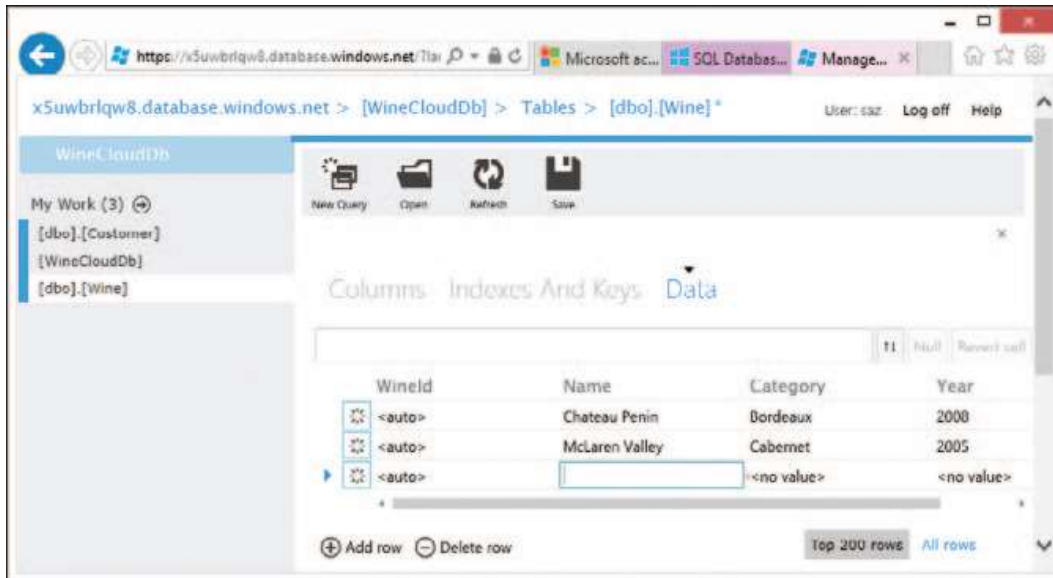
https://x5uwbrlqw8.database.windows.net/?la Microsoft ac... SQL Databas... Manage... ×

x5uwbrlqw8.database.windows.net > [WineCloudDb] > Tables > [dbo].[Wine]*

User: saz Log off Help

WineCloudDb

My Work (3)

[dbo].[Customer]

[WineCloudDb]

[dbo].[Wine]

New Query Open Refresh Save

Columns Indexes And Keys Data

Null Revert cell

| | WineId | Name | Category | Year |
|---|---|---|---|---|
| | <auto> | Chateau Penin | Bordeaux | 2008 |
| | <auto> | McLaren Valley | Cabernet | 2005 |
| | <auto> | | <no value> | <no value> |

Add row Delete row

Top 200 rows All rows